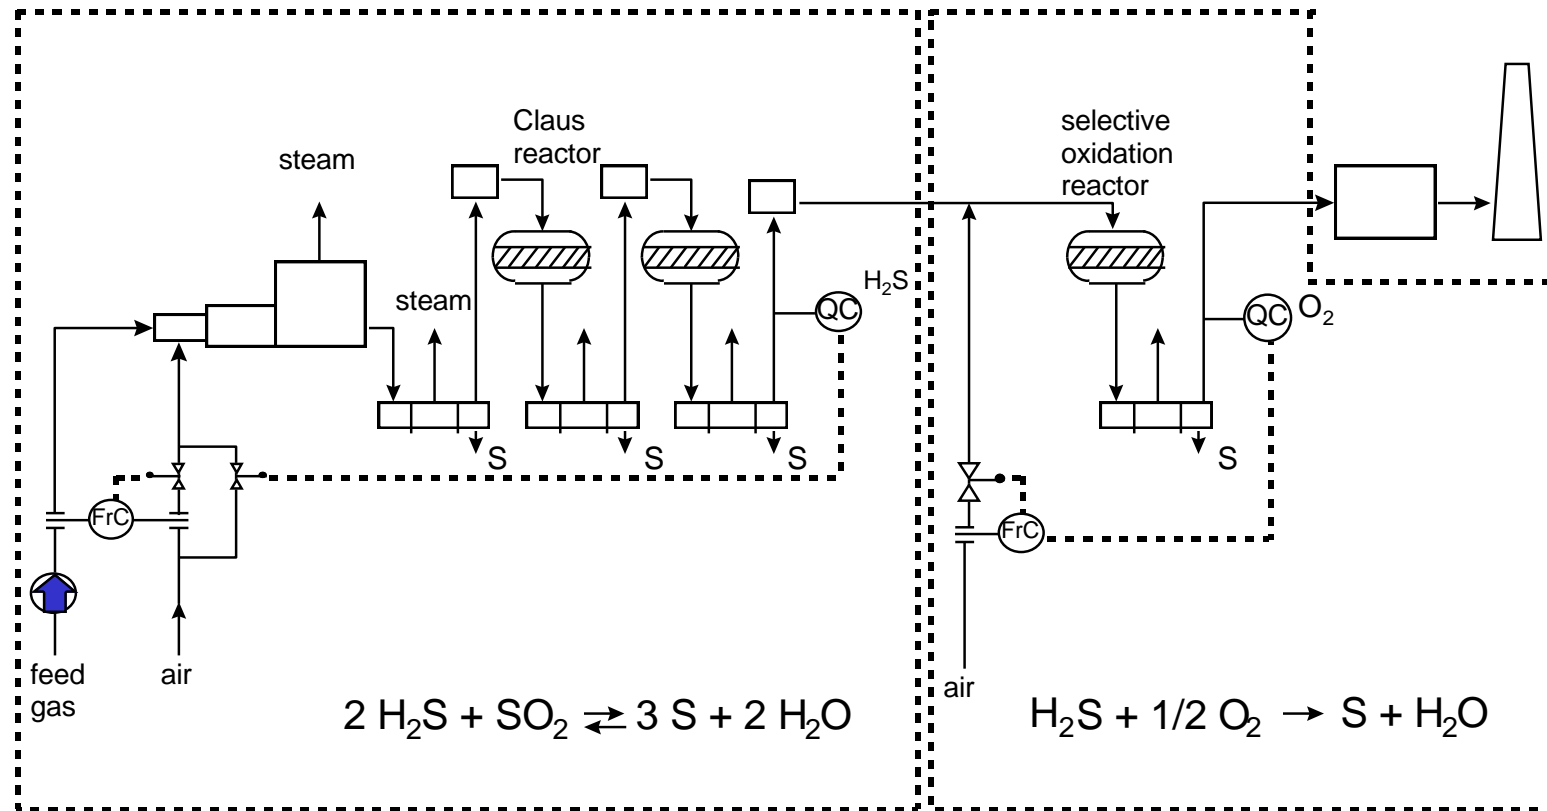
Claus reactor

steam

steam

$H_2S$

QC

S

S

S

FrC

feed gas

air

$2\ H_2S + SO_2 \rightleftarrows 3\ S + 2\ H_2O$

selective oxidation reactor

QC

$O_2$

S

FrC

air

$H_2S + 1/2\ O_2 \rightarrow S + H_2O$